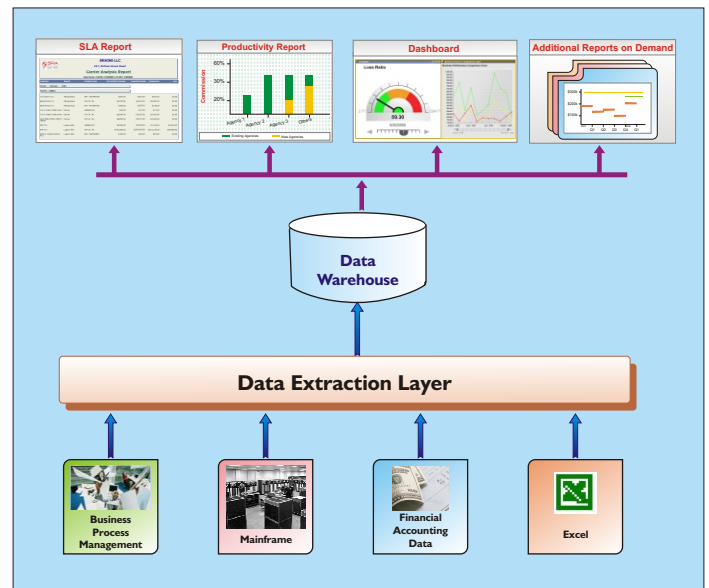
SLA Report

Carrier Analysis Report

Productivity Report

Commission

60%

30%

0%

Agency 1

Agency 2

Agency 3

Others

Existing Agencies

New Agencies

Dashboard

Loss Ratio

59.30

Additional Reports on Demand

$300k

$200k

$100k

Q1

Q2

Q3

Q4

Q1

Data Warehouse

Data Extraction Layer

Business Process Management

Mainframe

Financial Accounting Data

Excel